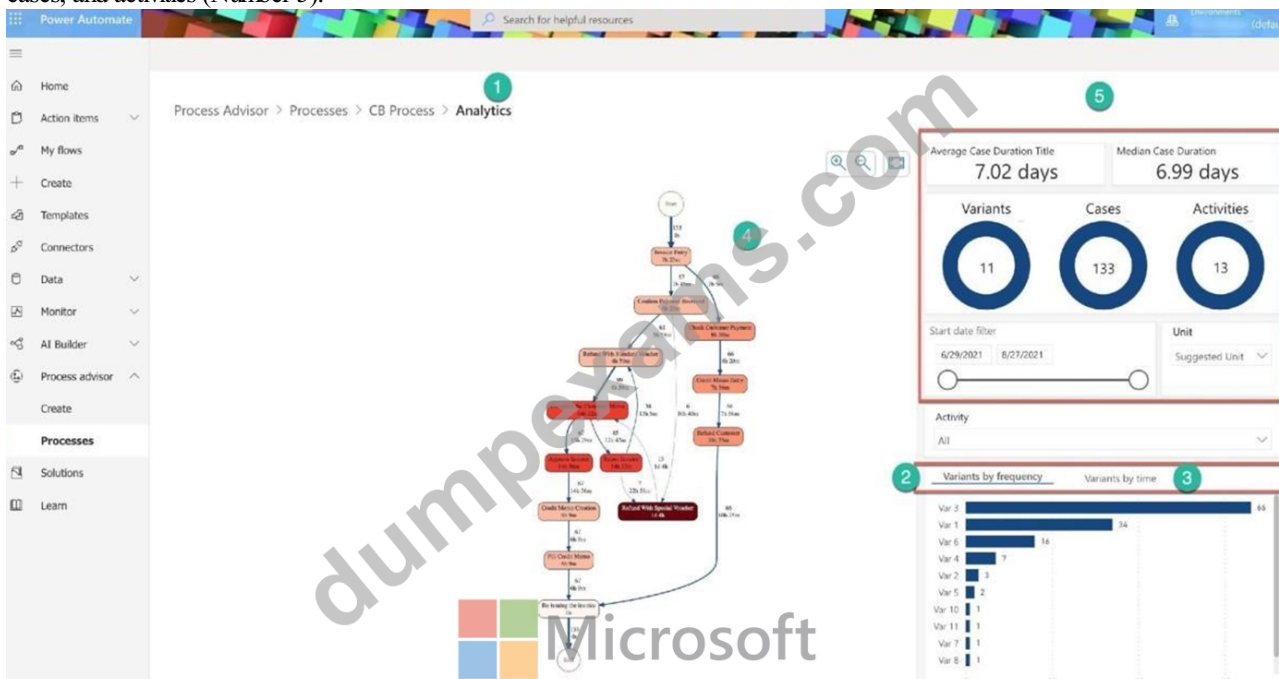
cases, and activities (Number 5).

Power Automate

Search for helpful resources

Environments

(defa

Home
Action items
My flows
Create
Templates
Connectors
Data
Monitor
AI Builder
Process advisor
Create
Processes
Solutions
Learn

1

Process Advisor > Processes > CB Process > Analytics

4

5

Average Case Duration Title
7.02 days

Median Case Duration
6.99 days

Variants
11

Cases
133

Activities
13

Start date filter
6/29/2021 8/27/2021

Unit
Suggested Unit

Activity
All

2 Variants by frequency

Variants by time 3

Var 3 65
Var 1 34
Var 6 16
Var 4 7
Var 2 3
Var 5 2
Var 10 1
Var 11 1
Var 7 1
Var 8 1

Start
Invoice Entry
Confirm Payment Received
Seek Customer Payment
Refund With Standard Voucher
Cancel Means Entry
Refund Customer
Approve Invoice
Review Invoice
Credit Memo Creation
Refund With Special Voucher
Fill Credit Memo
Re-issuing the Invoice
End

dumpexams.com

Microsoft